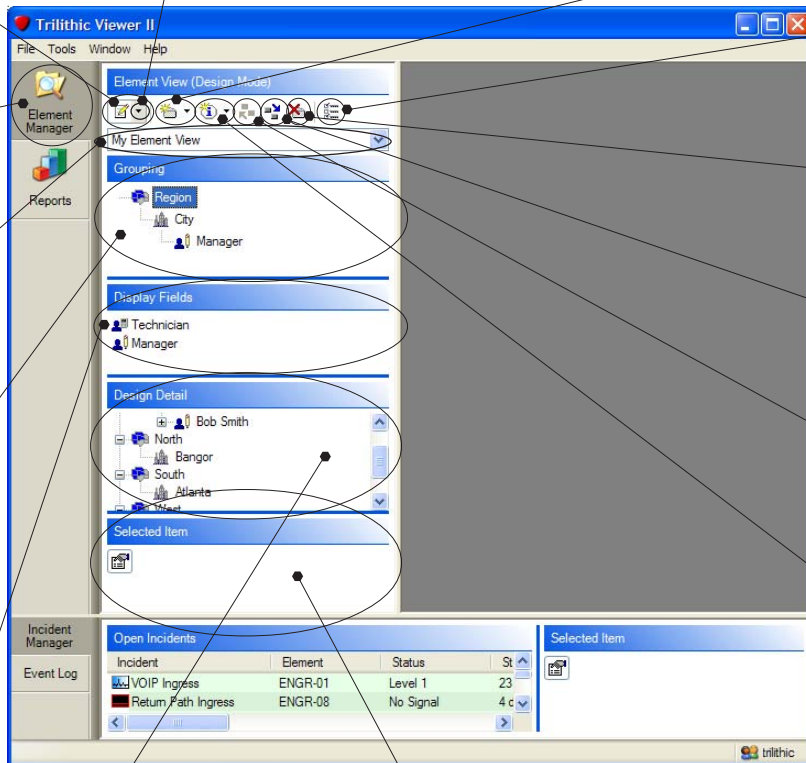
Trilithic Viewer II

File Tools Window Help

Element Manager

Reports

Element View (Design Mode)

My Element View

Grouping

Region

City

Manager

Display Fields

Technician

Manager

Design Detail

Bob Smith

North

Bangor

South

Atlanta

West

Selected Item

Incident Manager

Event Log

Open Incidents

| Incident | Element | Status | St |
|---|---|---|---|
| VOIP Ingress | ENGR-01 | Level 1 | 23 |
| Return Path Ingress | ENGR-08 | No Signal | 4 d |

Selected Item

trilithic